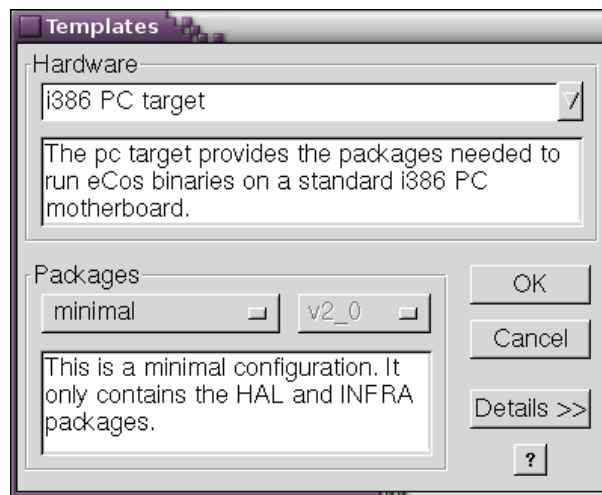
Templates

Hardware

i386 PC target

The pc target provides the packages needed to run eCos binaries on a standard i386 PC motherboard.

Packages

minimal

v2_0

This is a minimal configuration. It only contains the HAL and INFRA packages.

OK

Cancel

Details >>

?